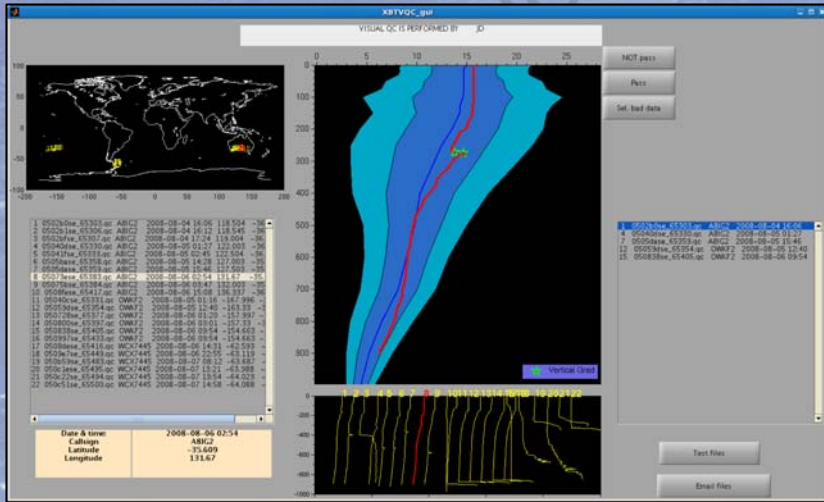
XBTVQC_gui

VISUAL QC IS PERFORMED BY JD

NOT pass

Pass

Set. bad data

100
50
0
-50
-100
-200 -150 -100 -50 0 50 100 150 200

0 5 10 15 20 25

100
200
300
400
500
600
700
800

Vertical Grad

1 0502b0se_65303.qc ABIG2 2008-08-04 16:06 118.504 -36
2 0502b1se_65305.qc ABIG2 2008-08-04 16:12 118.545 -36
3 0502bfse_65307.qc ABIG2 2008-08-04 17:24 119.004 -36
4 05040dse_65330.qc ABIG2 2008-08-05 01:27 122.003 -36
5 05041fse_65333.qc ABIG2 2008-08-05 02:45 122.504 -36
6 0505base_65358.qc ABIG2 2008-08-05 14:28 127.003 -35
7 0505dase_65353.qc ABIG2 2008-08-05 15:46 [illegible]
8 05073ese_65383.qc ABIG2 2008-08-06 02:54 131.67 -35
9 05075bse_65384.qc ABIG2 2008-08-06 03:47 132.003 -35
10 0508fese_65417.qc ABIG2 2008-08-06 15:08 136.337 -36
11 05040cse_65331.qc OWKF2 2008-08-05 01:16 -167.996 -2
12 05059dse_65354.qc OWKF2 2008-08-05 12:40 -169.33 -2
13 05078bse_65377.qc OWKF2 2008-08-06 01:20 -157.997 -
14 05080bse_65397.qc OWKF2 2008-08-06 01:01 -157.33 -3
15 05083bse_65405.qc OWKF2 2008-08-06 09:54 -154.663 -
16 05097se_65433.qc OWKF2 2008-08-06 09:54 -154.663 -
17 0508dese_65416.qc WCX7445 2008-08-06 14:31 -62.593 -
18 0509e7se_65449.qc WCX7445 2008-08-06 22:55 -63.119 -
19 050b59se_65483.qc WCX7445 2008-08-07 08:12 -63.687 -
20 050c1ese_65495.qc WCX7445 2008-08-07 13:21 -63.988 -
21 050c22se_65494.qc WCX7445 2008-08-07 13:54 -64.029 -
22 050c51se_65500.qc WCX7445 2008-08-07 14:58 -64.088 -

| Date & time: | 2008-08-06 02:54 |
|---|---|
| Callsign | ABIG2 |
| Latitude | -35.609 |
| Longitude | 131.67 |

1 2 3 4 5 6 7 8 9 10 11 12 13 14 15 16 17 18 19 20 21 22

-200
-400
-600
-800
-1000

1 0502b0se_65303.qc ABIG2 2008-08-04 16:06
4 05040dse_65330.qc ABIG2 2008-08-05 01:27
7 0505dase_65353.qc ABIG2 2008-08-05 15:46
12 05059dse_65354.qc OWKF2 2008-08-05 12:40
15 05083bse_65405.qc OWKF2 2008-08-06 09:54

Test files

Email files